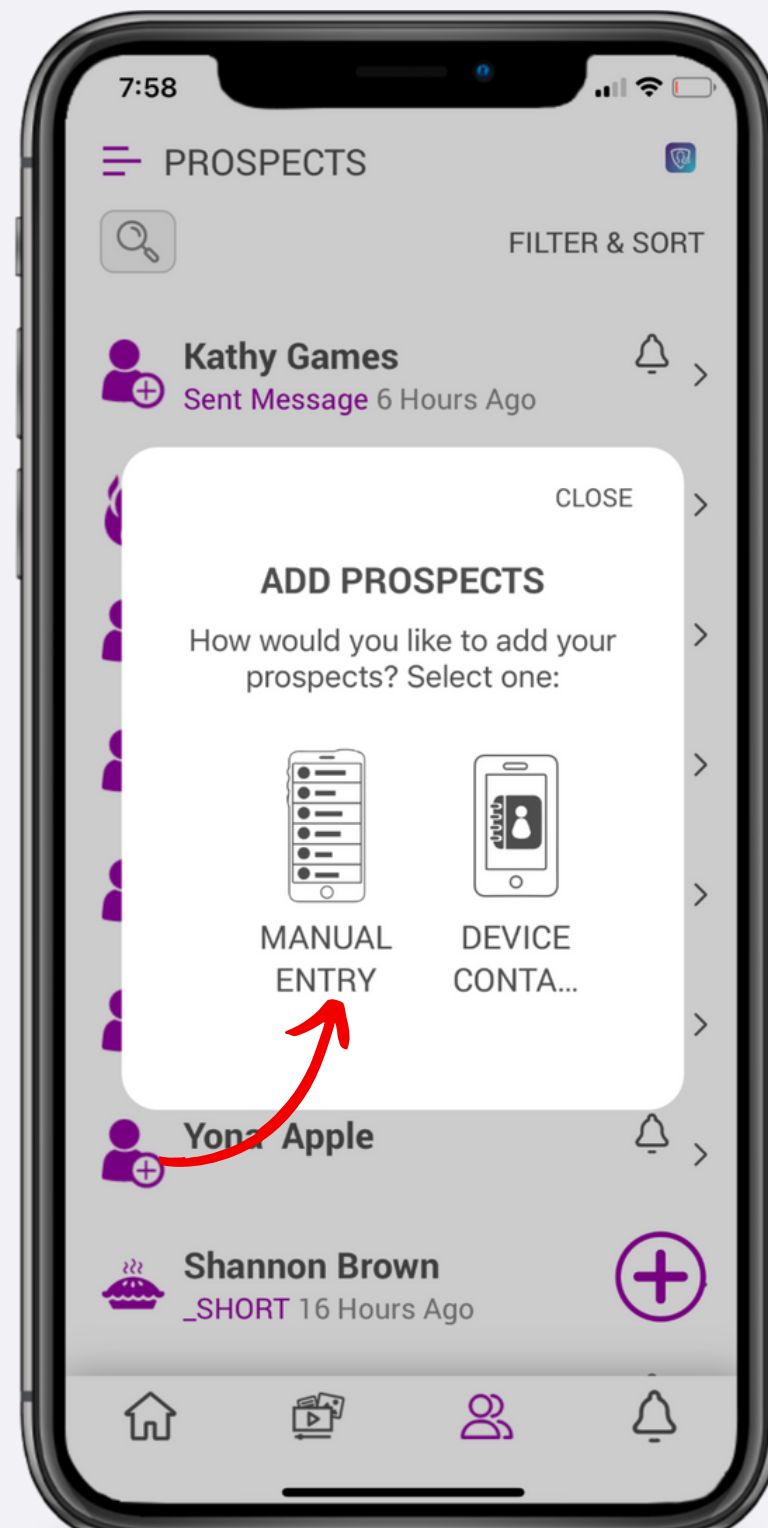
7:58

PROSPECTS

FILTER & SORT

Kathy Games
Sent Message 6 Hours Ago

CLOSE

ADD PROSPECTS

How would you like to add your prospects? Select one:

MANUAL ENTRY

DEVICE CONTA...

Yona Apple

Shannon Brown
_SHORT 16 Hours Ago